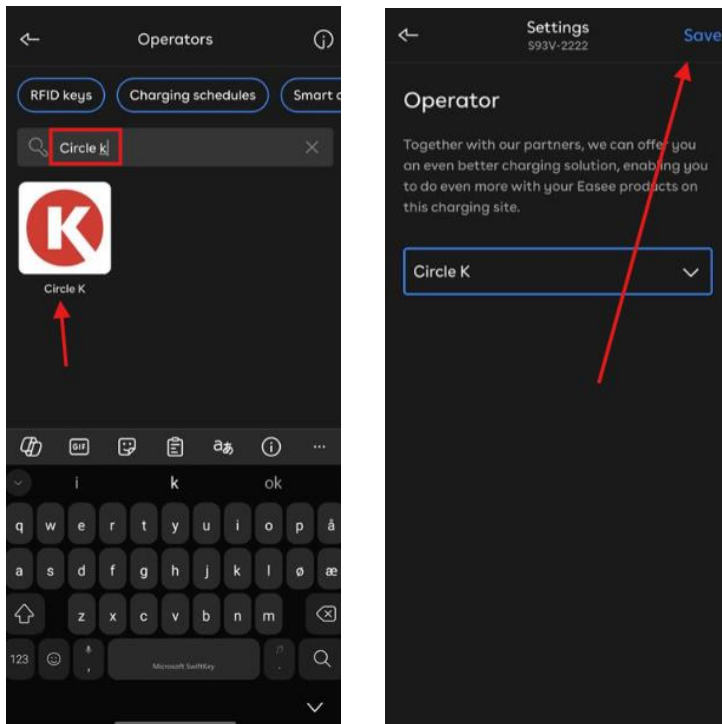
Operators

RFID keys

Charging schedules

Smart c

Circle k

K

Circle K

GIF

aあ

...

i

k

ok

q w e r t y u i o p å

a s d f g h j k l ø æ

z x c v b n m

123

Microsoft SwiftKey

Settings
S93V-2222

Save

Operator

Together with our partners, we can offer you an even better charging solution, enabling you to do even more with your Easee products on this charging site.

Circle K